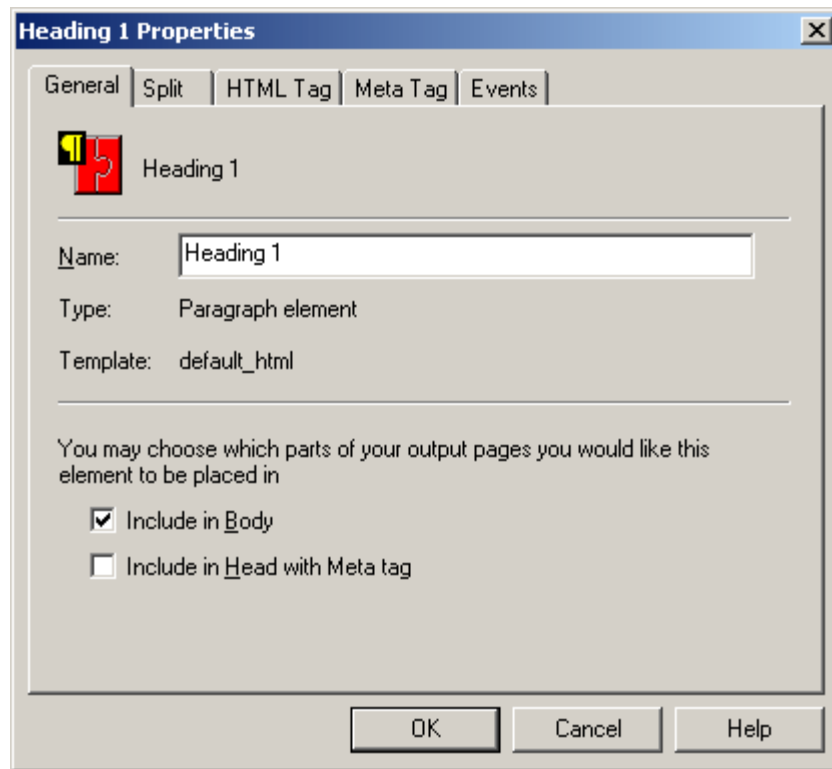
Heading 1 Properties

General | Split | HTML Tag | Meta Tag | Events

Heading 1

Name: Heading 1

Type: Paragraph element

Template: default_html

You may choose which parts of your output pages you would like this element to be placed in

☑ Include in Body

☐ Include in Head with Meta tag

OK  Cancel  Help